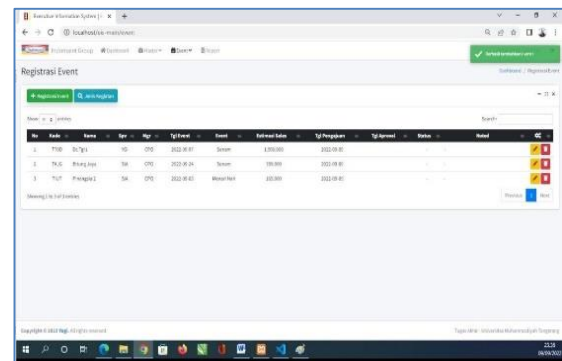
Executive Information System | × +

localhost/eis-main/event

Registrasi Event

Dashboard / Registrasi Event

+ Registrasi Event | Q Jenis Kegiatan

Show 10 entries

Search:

| No | Kode | Nama | Spv | Mgr | Tgl Event | Event | Estimasi Sales | Tgl Pengajuan | Tgl Aproval | Status | Noted | |
|---|---|---|---|---|---|---|---|---|---|---|---|---|
| 1 | TYDD | Dc.Tgrs | YG | CPO | 2022-06-07 | Sunset | 1.000.000 | 2022-06-02 | | | | |
| 2 | TKJS | Bitung Jaya | SIA | CPO | 2022-06-24 | Sunset | 100.000 | 2022-06-02 | | | | |
| 3 | TYLT | Pinangsia 1 | SIA | CPO | 2022-06-03 | Moonwalk | 100.000 | 2022-06-02 | | | | |

Showing 1 to 3 of 3 entries

Previous 1 Next

Copyright © 2022 Hagi. All rights reserved

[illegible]

22:26
06/06/2022